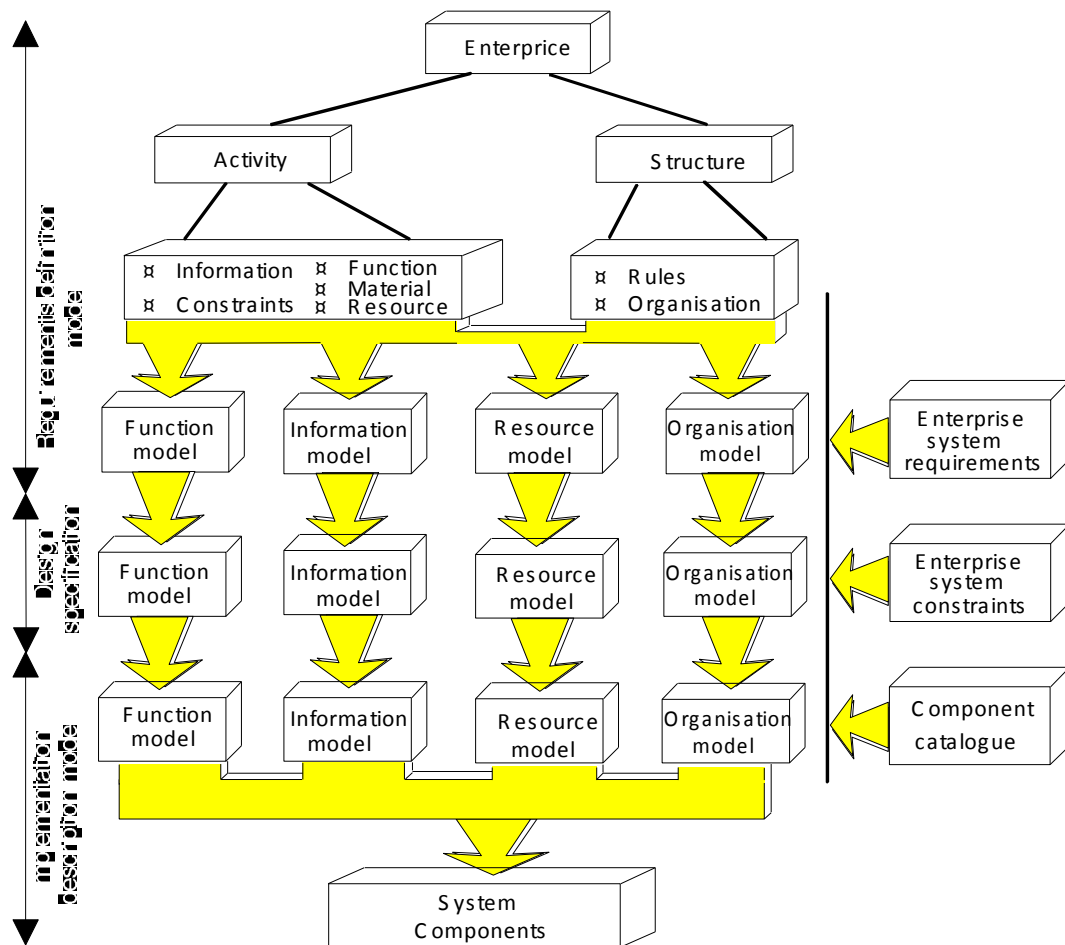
Enterprice

Activity

Structure

¤ Information ¤ Function
¤ Material
¤ Constraints ¤ Resource

¤ Rules
¤ Organisation

Requirements definition model

Function model

Information model

Resource model

Organisation model

Enterprise system requirements

Design specification

Function model

Information model

Resource model

Organisation model

Enterprise system constraints

Implementation description model

Function model

Information model

Resource model

Organisation model

Component catalogue

System Components